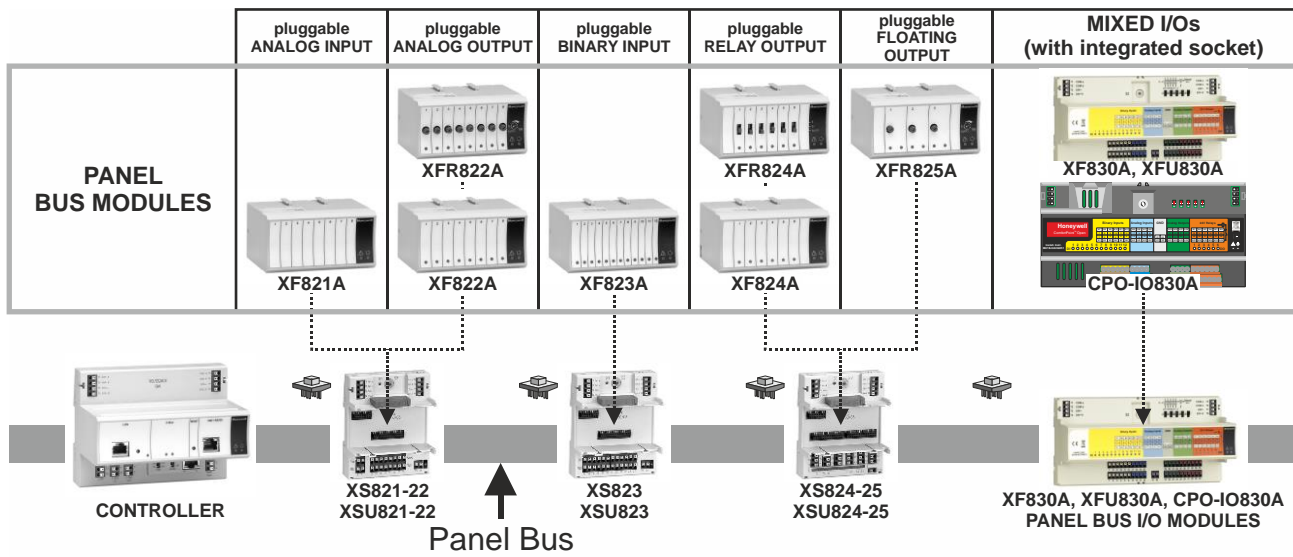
| | pluggable ANALOG INPUT | pluggable ANALOG OUTPUT | pluggable BINARY INPUT | pluggable RELAY OUTPUT | pluggable FLOATING OUTPUT | MIXED I/Os (with integrated socket) |
|---|---|---|---|---|---|---|
| PANEL BUS MODULES | XF821A | XFR822A XF822A | XF823A | XFR824A XF824A | XFR825A | XF830A, XFU830A CPO-IO830A |

Honeywell

CONTROLLER

XS821-22
XSU821-22

XS823
XSU823

XS824-25
XSU824-25

XF830A, XFU830A, CPO-IO830A
PANEL BUS I/O MODULES

Panel Bus